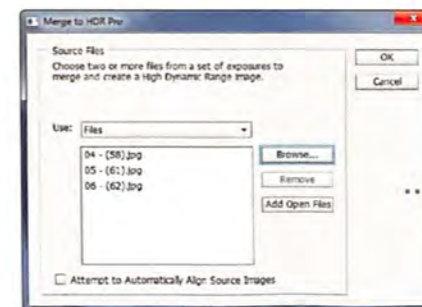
Merge to HDR Pro

Source Files
Choose two or more files from a set of exposures to merge and create a High Dynamic Range image.

OK
Cancel

Use: Files

04 - (58).jpg
05 - (61).jpg
06 - (62).jpg

Browse...
Remove
Add Open Files

Attempt to Automatically Align Source Images